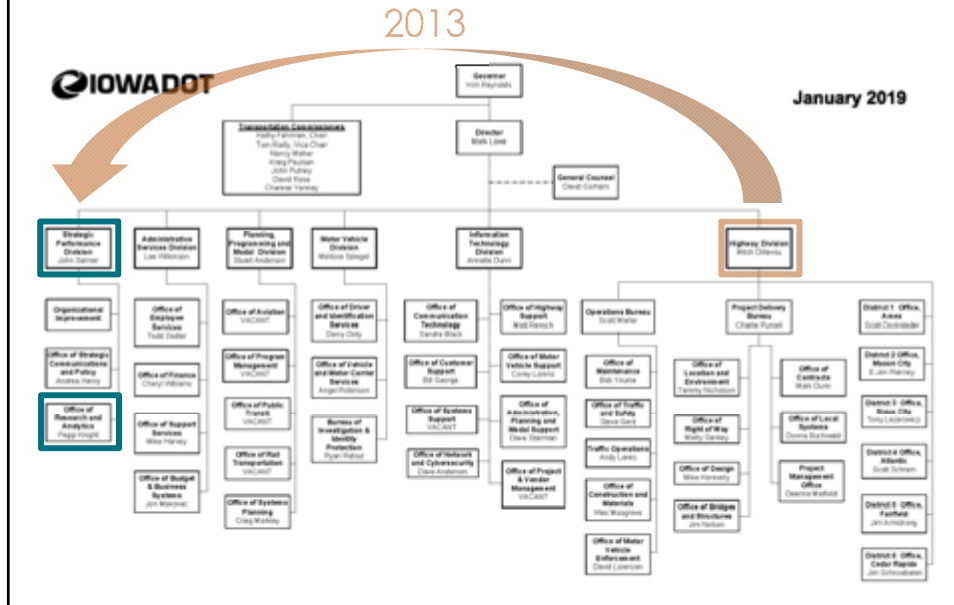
2013

IOWADOT

January 2019

Governor
Kim Reynolds

Transportation Commissioners
Kathy Fehrman, Chair
Tom Rielly, Vice Chair
Nancy Maher
Kraig Paulsen
John Putney
David Rose
Chearee Varney

Director
Mark Lowe

General Counsel
David Gorham

Strategic Performance Division
John Selmer

Administrative Services Division
Lee Wilkinson

Planning, Programming and Modal Division
Stuart Anderson

Motor Vehicle Division
Melissa Spiegel

Information Technology Division
Annette Dunn

Highway Division
Mitch Dillavou

Organizational Improvement

Office of Strategic Communications and Policy
Andrea Henry

Office of Research and Analytics
Peggi Knight

Office of Employee Services
Todd Sadler

Office of Finance
Cheryl Williams

Office of Support Services
Mike Harvey

Office of Budget & Business Systems
Jon Makovec

Office of Aviation
VACANT

Office of Program Management
VACANT

Office of Public Transit
VACANT

Office of Rail Transportation
VACANT

Office of Systems Planning
Craig Markley

Office of Driver and Identification Services
Daisy Doty

Office of Vehicle and Motor Carrier Services
Angel Robinson

Bureau of Investigation & Identity Protection
Ryan Ridout

Office of Communication Technology
Sandra Black

Office of Customer Support
Bill George

Office of Systems Support
VACANT

Office of Network and Cybersecurity
Dave Anderson

Office of Highway Support
Matt Rensch

Office of Motor Vehicle Support
Corey Larenz

Office of Administration, Planning and Model Support
Dave Sterman

Office of Project & Vendor Management
VACANT

Operations Bureau
Scott Marler

Office of Maintenance
Bob Younie

Office of Traffic and Safety
Steve Gent

Traffic Operations
Andy Lewis

Office of Construction and Materials
Wes Musgrove

Office of Motor Vehicle Enforcement
David Lorenzen

Project Delivery Bureau
Charlie Purcell

Office of Location and Environment
Tammy Nicholson

Office of Right of Way
Wally Senkey

Office of Design
Mike Kennerly

Office of Bridges and Structures
Jim Nelson

Office of Contracts
Mark Dunn

Office of Local Systems
Donna Buchwald

Project Management Office
Deanna Maifield

District 1 Office, Ames
Scott Dockstader

District 2 Office, Mason City
K Jim Hanney

District 3 Office, Sioux City
Tony Lazarowicz

District 4 Office, Atlantic
Scott Schram

District 5 Office, Fairfield
Jim Armstrong

District 6 Office, Cedar Rapids
Jim Schnoebelen